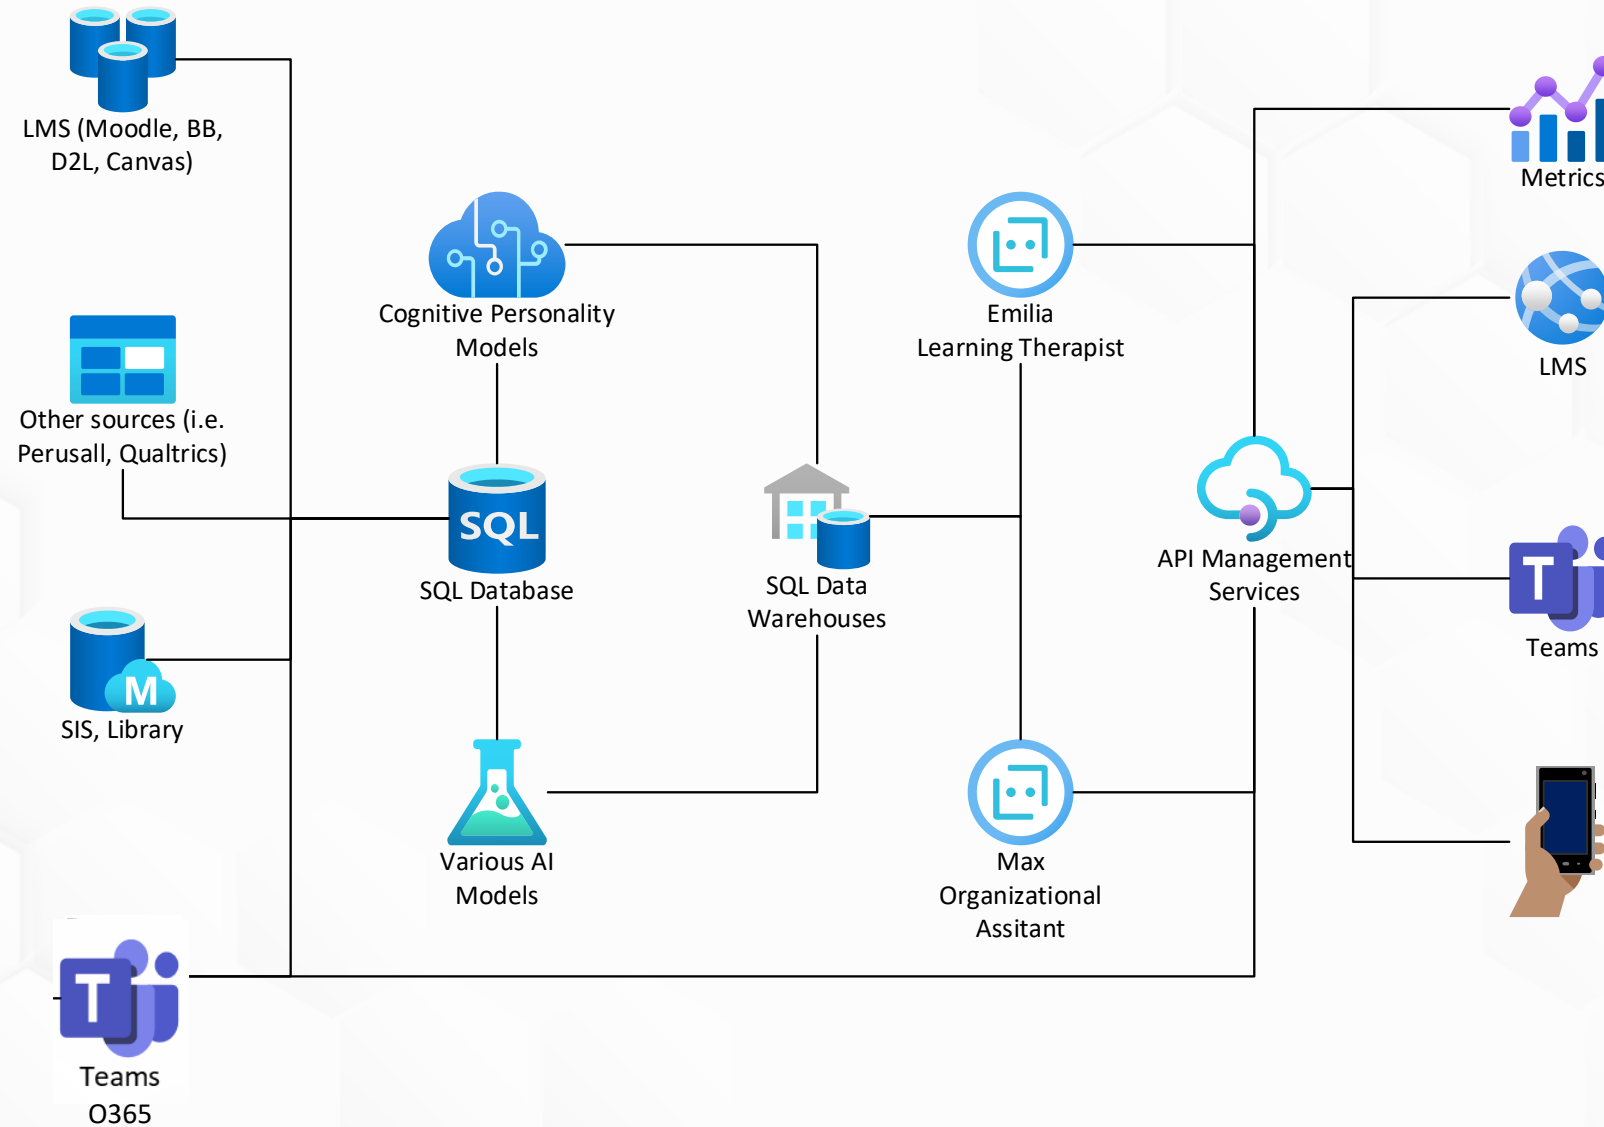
LMS (Moodle, BB, D2L, Canvas)

Other sources (i.e. Perusall, Qualtrics)

SIS, Library

Teams O365

Cognitive Personality Models

SQL

SQL Database

Various AI Models

SQL Data Warehouses

Emilia Learning Therapist

Max Organizational Assitant

API Management Services

Metrics

LMS

T

Teams

T